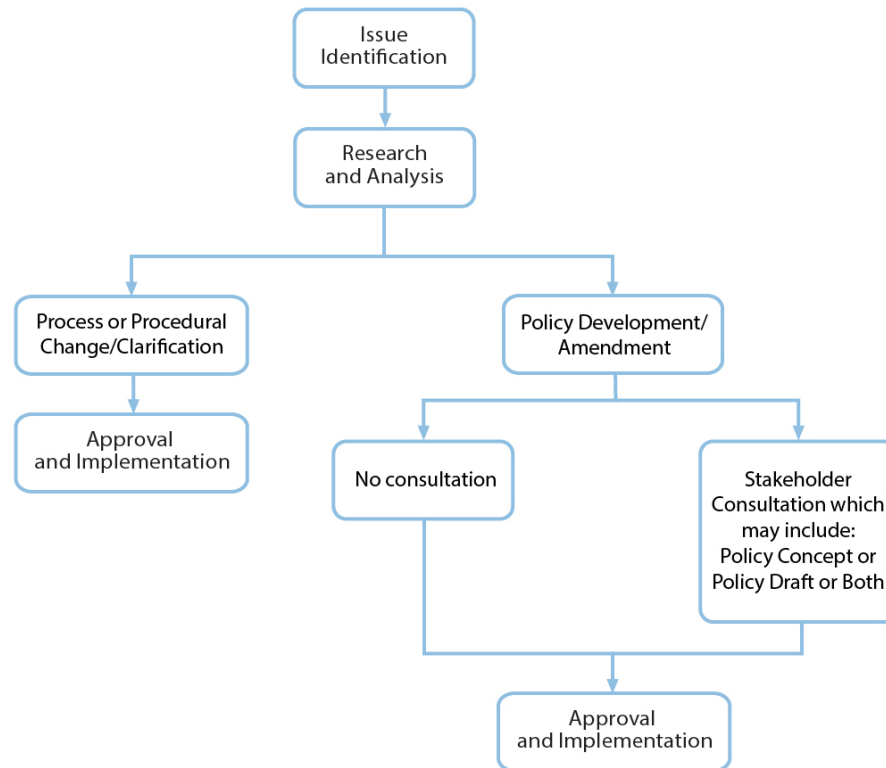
Issue Identification

Research and Analysis

Process or Procedural Change/Clarification

Policy Development/ Amendment

Approval and Implementation

No consultation

Stakeholder Consultation which may include: Policy Concept or Policy Draft or Both

Approval and Implementation